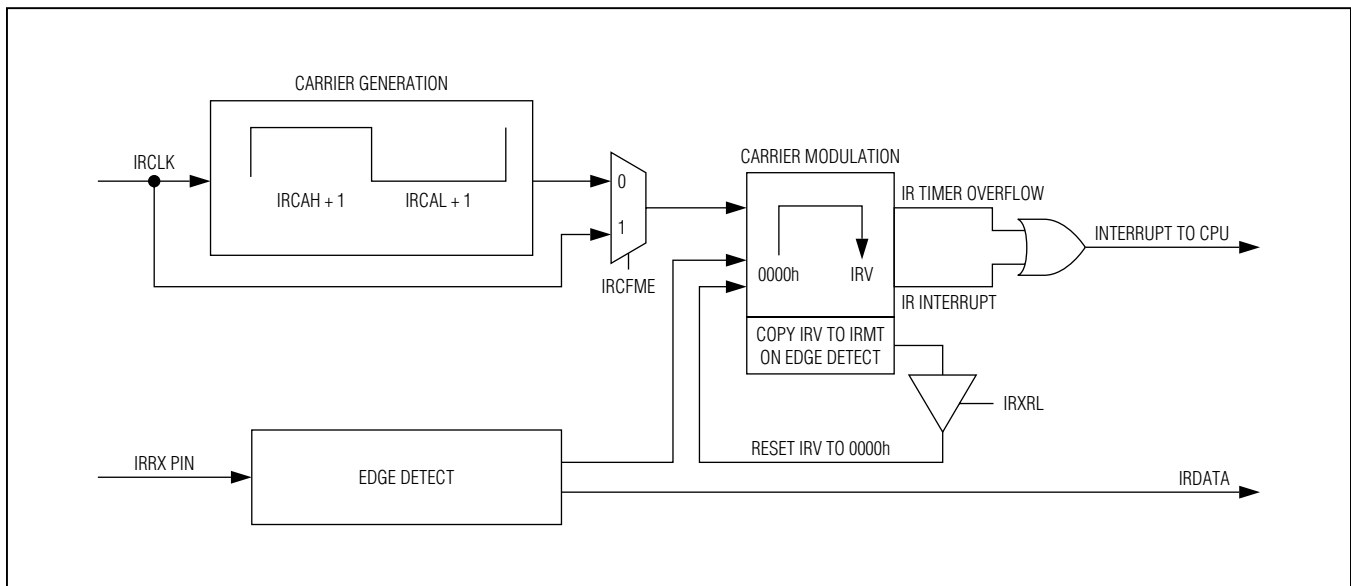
CARRIER GENERATION

IRCLK

IRCAH + 1

IRCAL + 1

0

1

IRCFME

CARRIER MODULATION

0000h

IRV

IR TIMER OVERFLOW

IR INTERRUPT

INTERRUPT TO CPU

COPY IRV TO IRMT ON EDGE DETECT

IRXRL

IRRX PIN

EDGE DETECT

RESET IRV TO 0000h

IRDATA